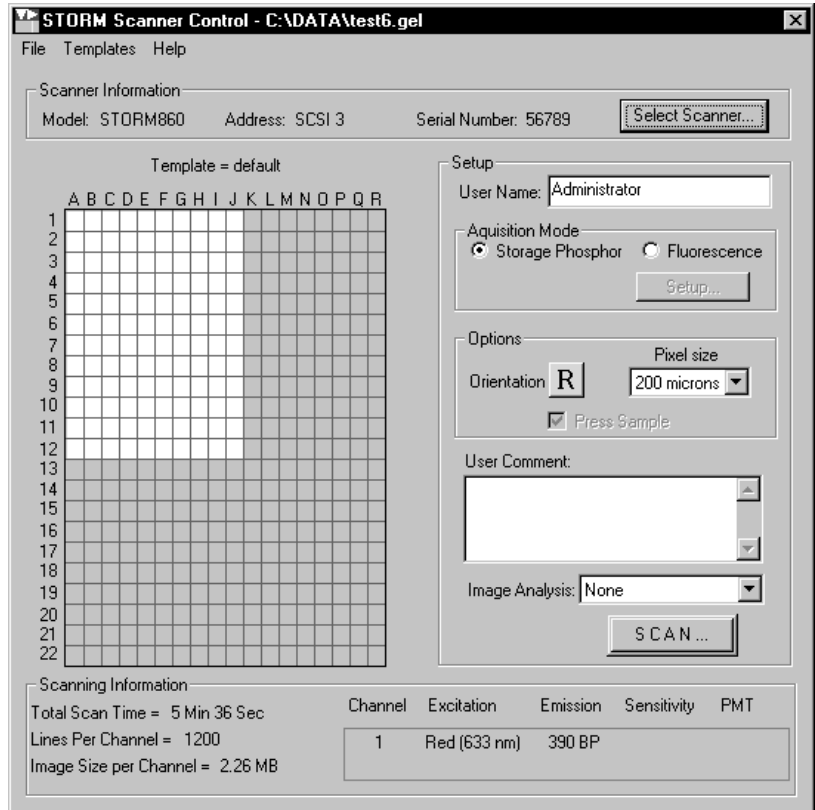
STORM Scanner Control - C:\DATA\test6.gel

File Templates Help

Scanner Information

Model: STORM860 Address: SCSI 3 Serial Number: 56789 Select Scanner...

Template = default

A B C D E F G H I J K L M N O P Q R

1
2
3
4
5
6
7
8
9
10
11
12
13
14
15
16
17
18
19
20
21
22

Setup

User Name: Administrator

Aquisition Mode

Storage Phosphor Fluorescence

Setup...

Options

Orientation R

Pixel size

200 microns

Press Sample

User Comment:

Image Analysis: None

SCAN...

Scanning Information

Total Scan Time = 5 Min 36 Sec

Lines Per Channel = 1200

Image Size per Channel = 2.26 MB

| Channel | Excitation | Emission | Sensitivity | PMT |
|---|---|---|---|---|
| 1 | Red (633 nm) | 390 BP | | |